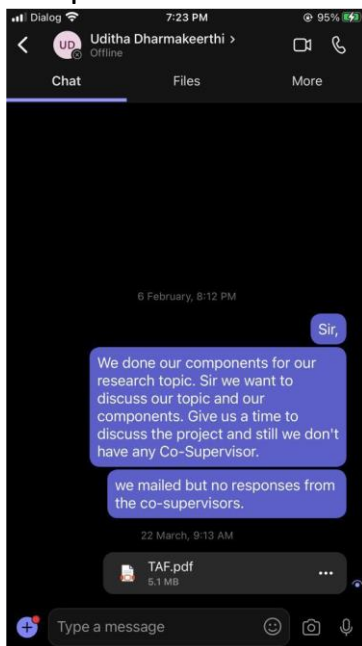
Dialog 7:23 PM 95%

UD Uditha Dharmakeerthi >
Offline

Chat Files More

6 February, 8:12 PM

Sir,

We done our components for our research topic. Sir we want to discuss our topic and our components. Give us a time to discuss the project and still we don't have any Co-Supervisor.

we mailed but no responses from the co-supervisors.

22 March, 9:13 AM

TAF.pdf
5.1 MB

Type a message